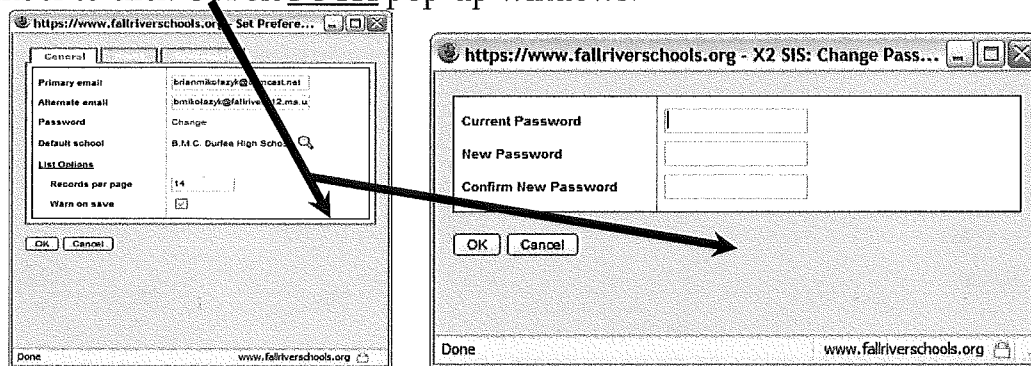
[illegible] pop-up windows.

https://www.fallriverschools.org - Set Prefere...

General

Primary email brianmikolazyk@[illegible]cast.net
Alternate email bmikolazyk@fallrive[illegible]12.ma.u
Password Change
Default school B.M.C. Durfee High Scho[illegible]
List Options
Records per page 14
Warn on save

OK Cancel

Done www.fallriverschools.org

https://www.fallriverschools.org - X2 SIS: Change Pass...

Current Password
New Password
Confirm New Password

OK Cancel

Done www.fallriverschools.org